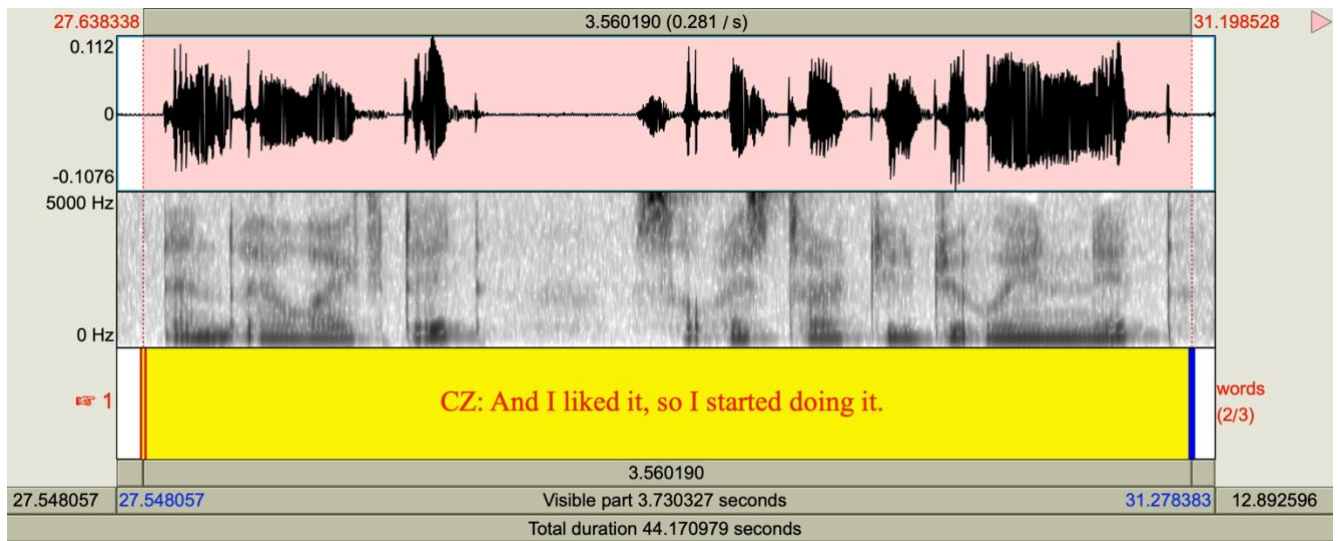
27.638338

3.560190 (0.281 / s)

31.198528

0.112

0

-0.1076

5000 Hz

0 Hz

☞ 1

CZ: And I liked it, so I started doing it.

words
(2/3)

3.560190

27.548057

27.548057

Visible part 3.730327 seconds

31.278383

12.892596

Total duration 44.170979 seconds